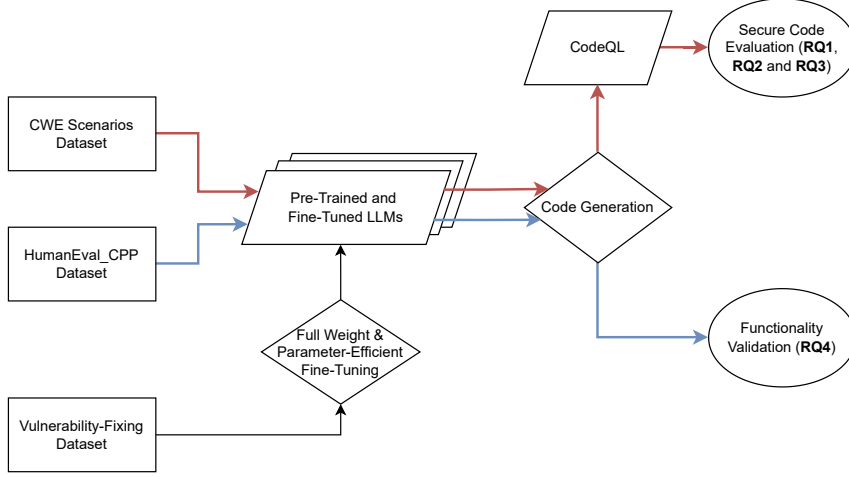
CodeQL

Secure Code Evaluation (**RQ1**, **RQ2** and **RQ3**)

CWE Scenarios Dataset

Pre-Trained and Fine-Tuned LLMs

Code Generation

HumanEval_CPP Dataset

Full Weight & Parameter-Efficient Fine-Tuning

Functionality Validation (**RQ4**)

Vulnerability-Fixing Dataset